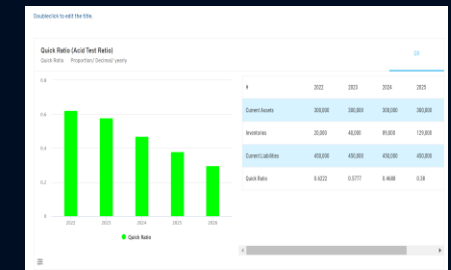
Doubleclick to edit the title

Quick Ratio (Acid Test Ratio)

Quick Ratio Proportion/ Decimal/ yearly

0.8
0.6
0.4
0.2
0

2022 2023 2024 2025 2026

Quick Ratio

| # | 2022 | 2023 | 2024 | 2025 |
|---|---|---|---|---|
| Current Assets | 300,000 | 300,000 | 300,000 | 300,000 |
| Inventories | 20,000 | 40,000 | 90,000 | 120,000 |
| Current Liabilities | 450,000 | 450,000 | 450,000 | 450,000 |
| Quick Ratio | 0.6222 | 0.5777 | 0.4666 | 0.38 |